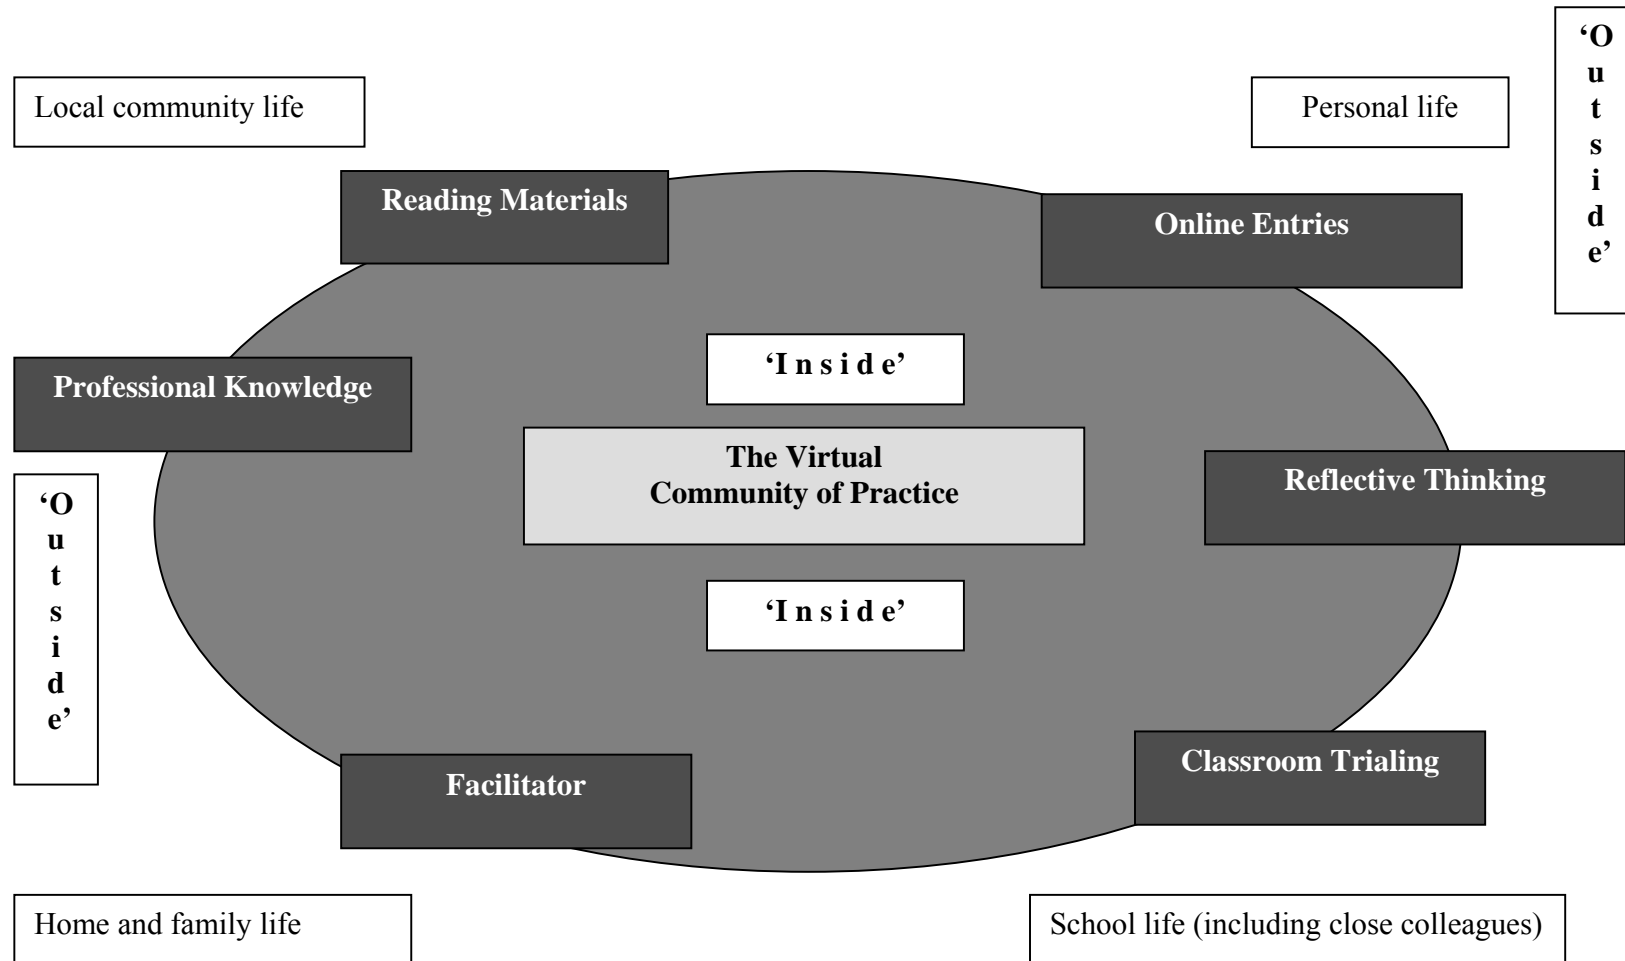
Local community life

Personal life

'Outside'

Reading Materials

Online Entries

'Inside'

Professional Knowledge

The Virtual Community of Practice

Reflective Thinking

'Outside'

'Inside'

Facilitator

Classroom Trialing

Home and family life

School life (including close colleagues)